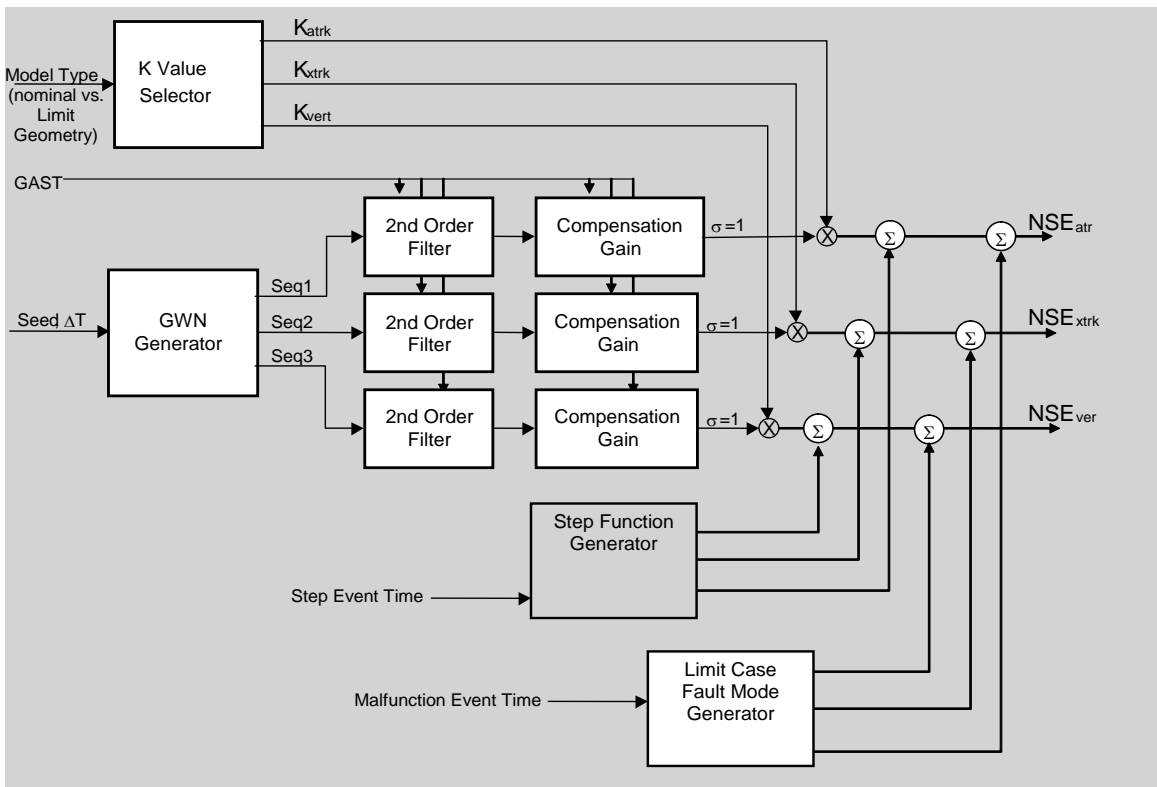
Model Type (nominal vs. Limit Geometry)

K Value Selector

$K_{atrk}$

$K_{xtrk}$

$K_{vert}$

GAST

Seed $\Delta$T

GWN Generator

Seq1

Seq2

Seq3

2nd Order Filter

2nd Order Filter

2nd Order Filter

Compensation Gain

Compensation Gain

Compensation Gain

$\sigma=1$

$\sigma=1$

$\sigma=1$

$\Sigma$

$\Sigma$

$\Sigma$

$\Sigma$

$\Sigma$

$\Sigma$

$NSE_{atr}$

$NSE_{xtrk}$

$NSE_{ver}$

Step Function Generator

Step Event Time

Limit Case Fault Mode Generator

Malfunction Event Time